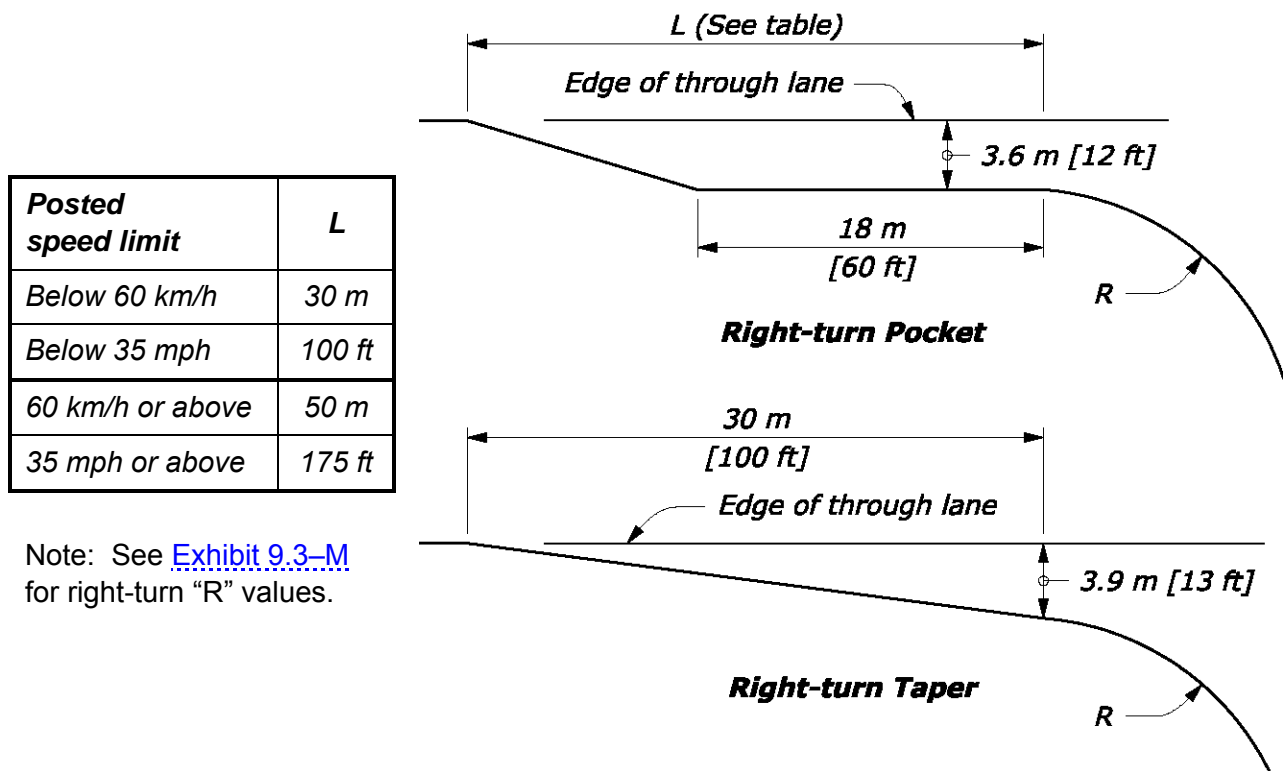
| Posted speed limit | L |
|---|---|
| Below 60 km/h | 30 m |
| Below 35 mph | 100 ft |
| 60 km/h or above | 50 m |
| 35 mph or above | 175 ft |

Note: See Exhibit 9.3–M for right-turn “R” values.

L (See table)

Edge of through lane

3.6 m [12 ft]

18 m [60 ft]

R

Right-turn Pocket

30 m [100 ft]

Edge of through lane

3.9 m [13 ft]

Right-turn Taper

R